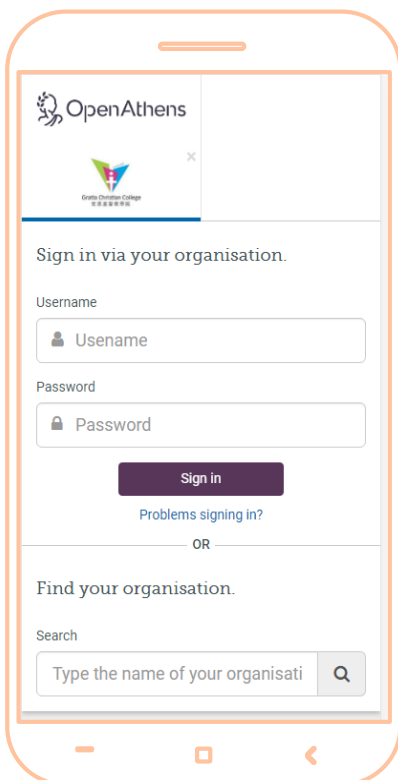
OpenAthens

Gratia Christian College
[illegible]

×

Sign in via your organisation.

Username

Usename

Password

Password

Sign in

Problems signing in?

OR

Find your organisation.

Search

Type the name of your organisati